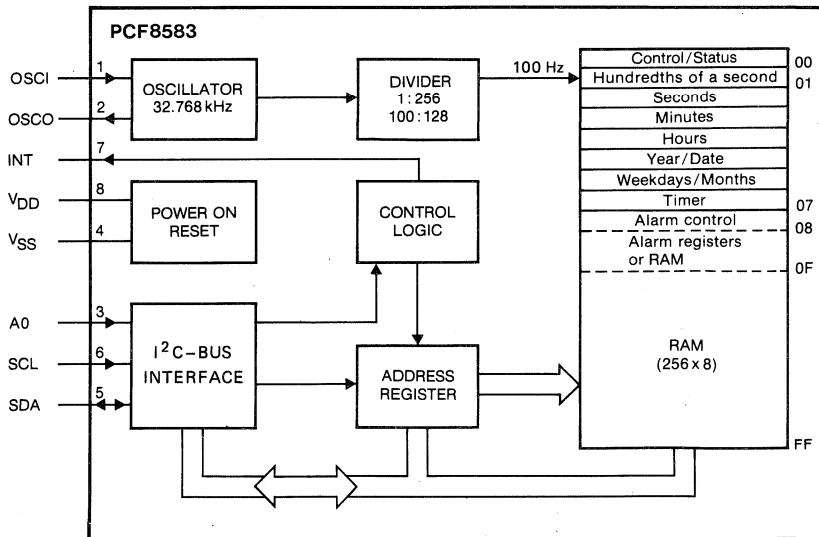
PCF8583

OSCI 1

OSCO 2

OSCILLATOR 32.768 kHz

DIVIDER 1 : 256 100 : 128

100 Hz

INT 7

$V_{DD}$ 8

$V_{SS}$ 4

POWER ON RESET

CONTROL LOGIC

A0 3

SCL 6

SDA 5

$I^2C$-BUS INTERFACE

ADDRESS REGISTER

| | |
|---|---|
| Control/Status | 00 |
| Hundredths of a second | 01 |
| Seconds | |
| Minutes | |
| Hours | |
| Year/Date | |
| Weekdays/Months | |
| Timer | 07 |
| Alarm control | 08 |
| Alarm registers or RAM | 0F |
| RAM (256 x 8) | FF |